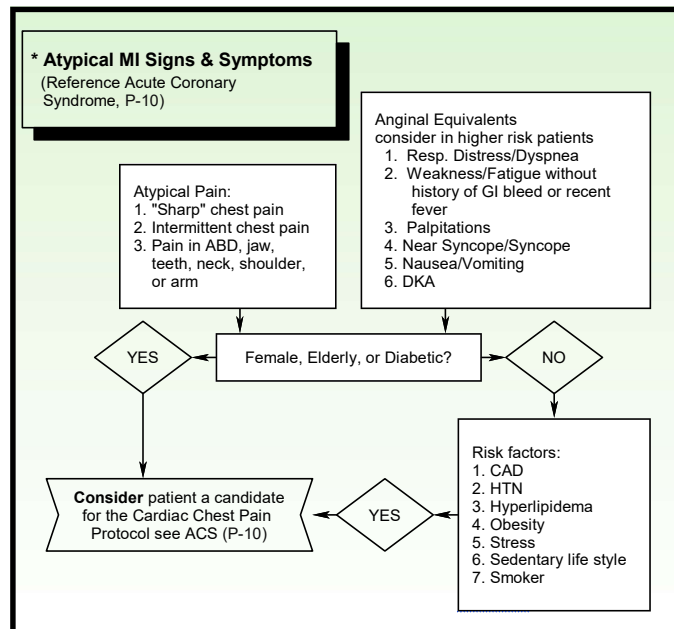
* Atypical MI Signs & Symptoms
(Reference Acute Coronary Syndrome, P-10)

Atypical Pain:
1. "Sharp" chest pain
2. Intermittent chest pain
3. Pain in ABD, jaw, teeth, neck, shoulder, or arm

Anginal Equivalents consider in higher risk patients
1. Resp. Distress/Dyspnea
2. Weakness/Fatigue without history of GI bleed or recent fever
3. Palpitations
4. Near Syncope/Syncope
5. Nausea/Vomiting
6. DKA

YES

Female, Elderly, or Diabetic?

NO

Risk factors:
1. CAD
2. HTN
3. Hyperlipidema
4. Obesity
5. Stress
6. Sedentary life style
7. Smoker

YES

Consider patient a candidate for the Cardiac Chest Pain Protocol see ACS (P-10)